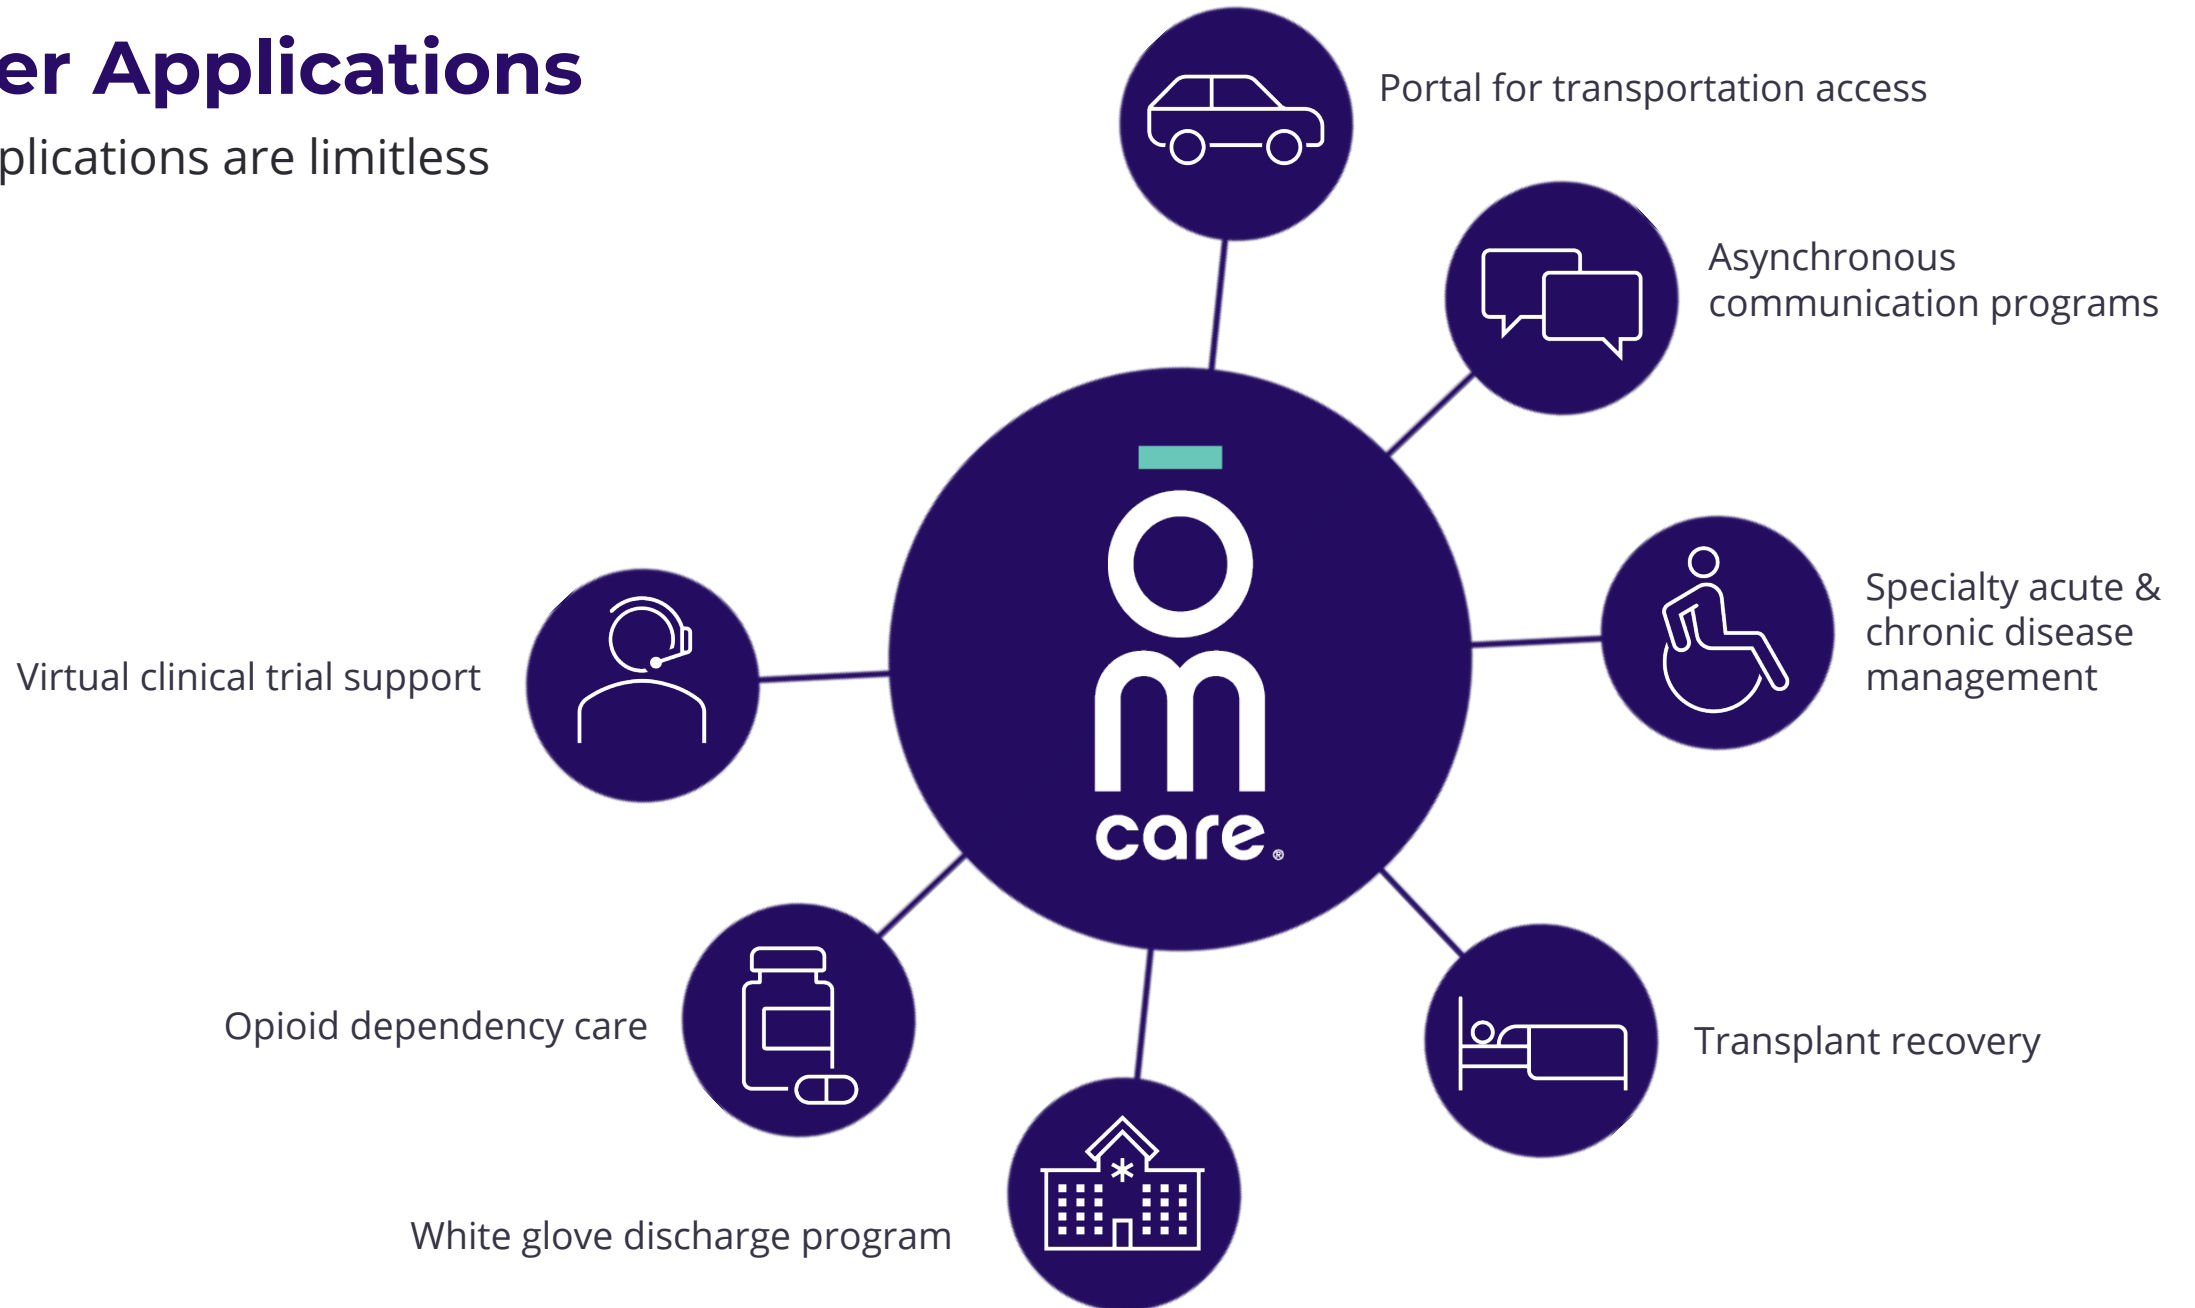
er Applications

plications are limitless

Portal for transportation access

Asynchronous communication programs

ōm care®

Specialty acute & chronic disease management

Virtual clinical trial support

Opioid dependency care

Transplant recovery

White glove discharge program